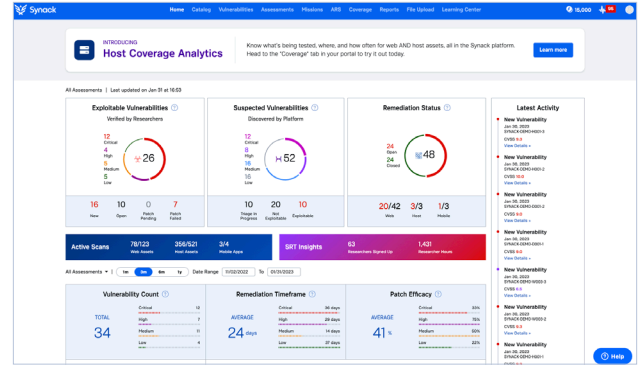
Synack Home Catalog Vulnerabilities Assessments Missions ARS Coverage Reports File Upload Learning Center 15,000 88

INTRODUCING
Host Coverage Analytics

Know what's being tested, where, and how often for web AND host assets, all in the Synack platform. Head to the "Coverage" tab in your portal to try it out today.

Learn more

All Assessments | Last updated on Jan 31 at 16:03

Exploitable Vulnerabilities
Verified by Researchers

12 Critical
4 High
5 Medium
5 Low
26

| 16 | 10 | 0 | 7 |
|---|---|---|---|
| New | Open | Patch Pending | Patch Failed |

Suspected Vulnerabilities
Discovered by Platform

12 Critical
8 High
18 Medium
10 Low
52

| 10 | 10 | 32 |
|---|---|---|
| Triage in Progress | Not Exploitable | Exploitable |

Remediation Status

24 Open
24 Closed
48

| 20/42 | 3/3 | 1/3 |
|---|---|---|
| Web | Host | Mobile |

Latest Activity

New Vulnerability
Jan 30, 2023
SYNACK-DEMO-H001-3
CVSS 9.0
View Details »

New Vulnerability
Jan 30, 2023
SYNACK-DEMO-H001-2
CVSS 10.0
View Details »

New Vulnerability
Jan 30, 2023
SYNACK-DEMO-D001-2
CVSS 8.0
View Details »

New Vulnerability
Jan 30, 2023
SYNACK-DEMO-D001-1
CVSS 9.0
View Details »

New Vulnerability
Jan 26, 2023
SYNACK-DEMO-W003-3
CVSS 6.5
View Details »

New Vulnerability
Jan 26, 2023
SYNACK-DEMO-W003-2
CVSS 9.3
View Details »

New Vulnerability
Jan 26, 2023
SYNACK-DEMO-Y001-1

Active Scans 78/123 Web Assets 356/521 Host Assets 3/4 Mobile Apps

SRT Insights 63 Researchers Signed Up 1,431 Researcher Hours

All Assessments | 1m 3m 6m 1y Date Range 11/02/2022 To 01/31/2023

Vulnerability Count
TOTAL 34
Critical 13
High 7
Medium 11
Low 4

Remediation Timeframe
AVERAGE 24 days
Critical 30 days
High 29 days
Medium 14 days
Low 37 days

Patch Efficacy
AVERAGE 41 %
Critical 33%
High 15%
Medium 50%
Low 55%

Help